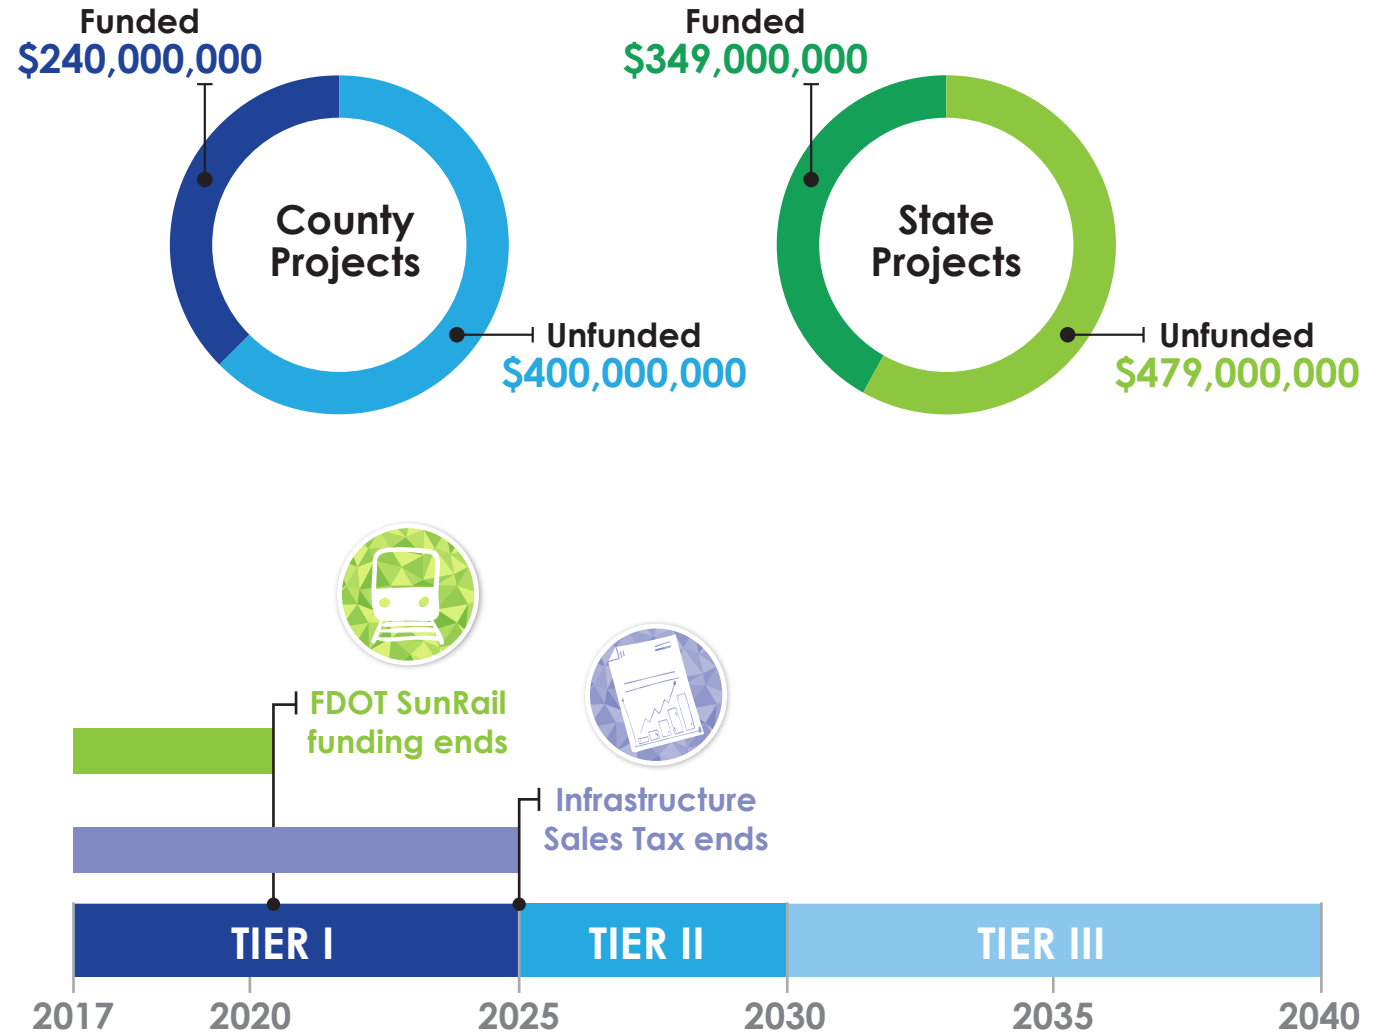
Funded
$240,000,000

County Projects

Unfunded
$400,000,000

Funded
$349,000,000

State Projects

Unfunded
$479,000,000

FDOT SunRail funding ends

Infrastructure Sales Tax ends

TIER I

TIER II

TIER III

2017
2020
2025
2030
2035
2040